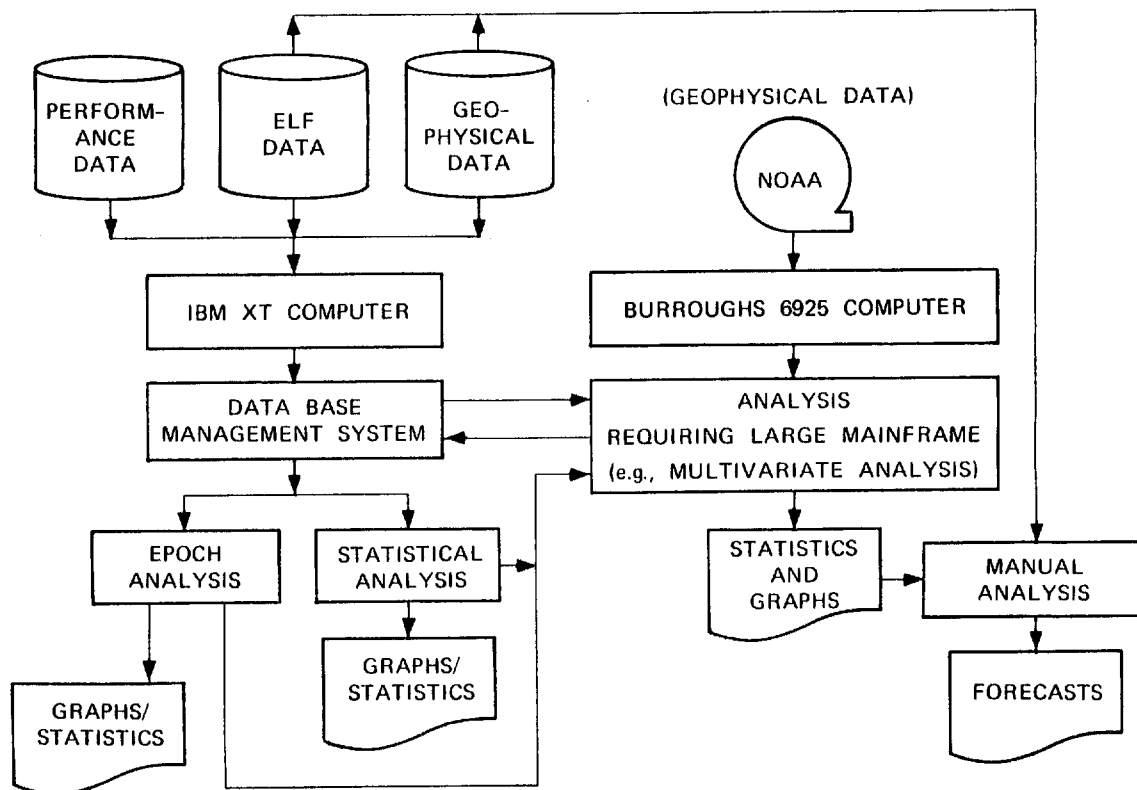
PERFORMANCE DATA

ELF DATA

GEOPHYSICAL DATA

(GEOPHYSICAL DATA)

NOAA

IBM XT COMPUTER

BURROUGHS 6925 COMPUTER

DATA BASE MANAGEMENT SYSTEM

ANALYSIS REQUIRING LARGE MAINFRAME (e.g., MULTIVARIATE ANALYSIS)

EPOCH ANALYSIS

STATISTICAL ANALYSIS

STATISTICS AND GRAPHS

MANUAL ANALYSIS

GRAPHS/ STATISTICS

GRAPHS/ STATISTICS

FORECASTS